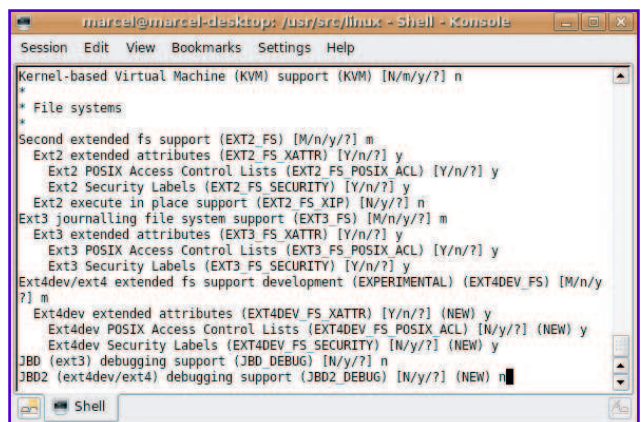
marcel@marcel-desktop: /usr/src/linux - Shell - Konsole

Session Edit View Bookmarks Settings Help

Kernel-based Virtual Machine (KVM) support (KVM) [N/m/y/?] n
*
* File systems
*
Second extended fs support (EXT2_FS) [M/n/y/?] m
Ext2 extended attributes (EXT2_FS_XATTR) [Y/n/?] y
Ext2 POSIX Access Control Lists (EXT2_FS_POSIX_ACL) [Y/n/?] y
Ext2 Security Labels (EXT2_FS_SECURITY) [Y/n/?] y
Ext2 execute in place support (EXT2_FS_XIP) [N/y/?] n
Ext3 journalling file system support (EXT3_FS) [M/n/y/?] m
Ext3 extended attributes (EXT3_FS_XATTR) [Y/n/?] y
Ext3 POSIX Access Control Lists (EXT3_FS_POSIX_ACL) [Y/n/?] y
Ext3 Security Labels (EXT3_FS_SECURITY) [Y/n/?] y
Ext4dev/ext4 extended fs support development (EXPERIMENTAL) (EXT4DEV_FS) [M/n/y/?] m
Ext4dev extended attributes (EXT4DEV_FS_XATTR) [Y/n/?] (NEW) y
Ext4dev POSIX Access Control Lists (EXT4DEV_FS_POSIX_ACL) [N/y/?] (NEW) y
Ext4dev Security Labels (EXT4DEV_FS_SECURITY) [N/y/?] (NEW) y
JBD (ext3) debugging support (JBD_DEBUG) [N/y/?] n
JBD2 (ext4dev/ext4) debugging support (JBD2_DEBUG) [N/y/?] (NEW) n

Shell